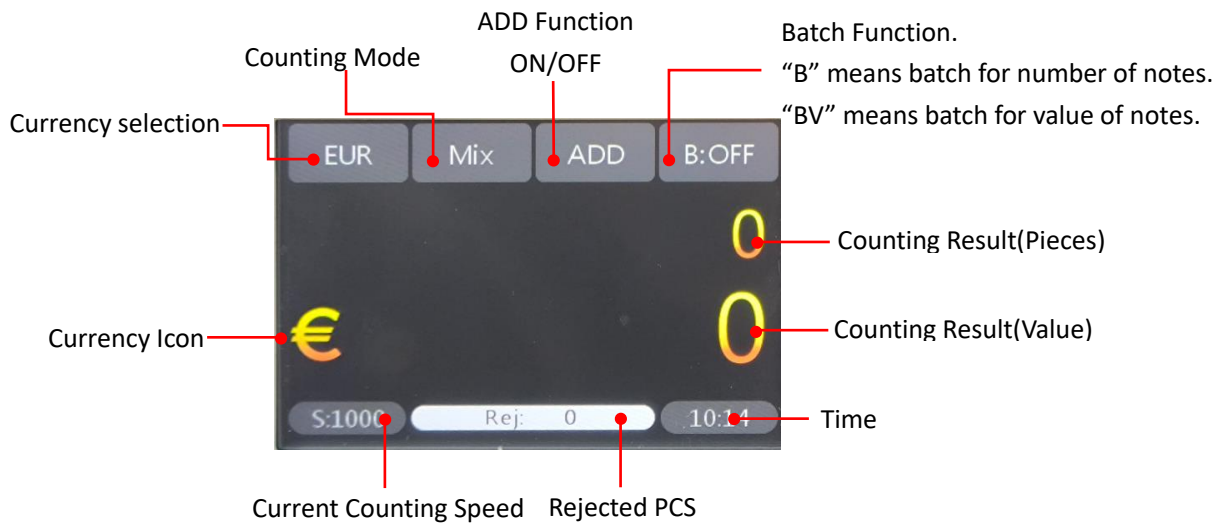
ADD Function
ON/OFF

Batch Function.
“B” means batch for number of notes.
“BV” means batch for value of notes.

Counting Mode

Currency selection

EUR

Mix

ADD

B:OFF

0

Counting Result(Pieces)

Currency Icon

€

0

Counting Result(Value)

S:1000

Rej: 0

10:14

Time

Current Counting Speed

Rejected PCS